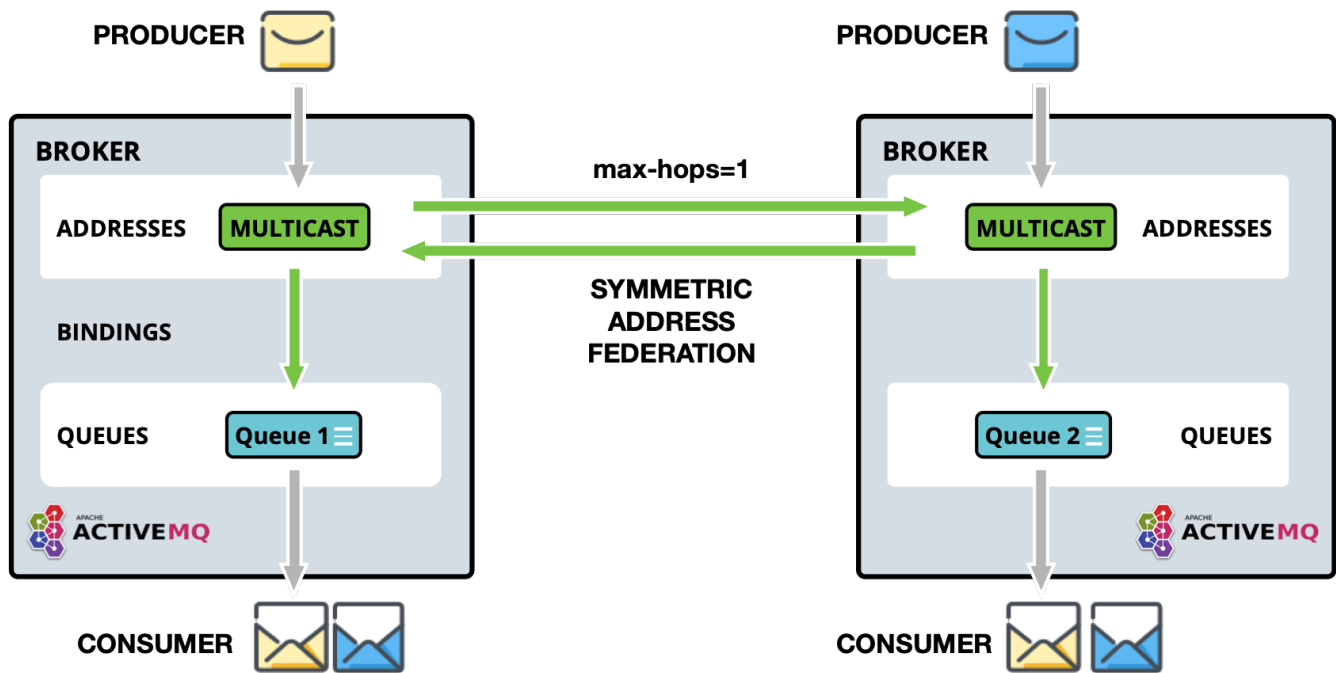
PRODUCER

PRODUCER

BROKER

ADDRESSES

MULTICAST

BINDINGS

QUEUES

Queue 1

APACHE ACTIVEMQ

max-hops=1

SYMMETRIC ADDRESS FEDERATION

BROKER

MULTICAST

ADDRESSES

Queue 2

QUEUES

APACHE ACTIVEMQ

CONSUMER

CONSUMER